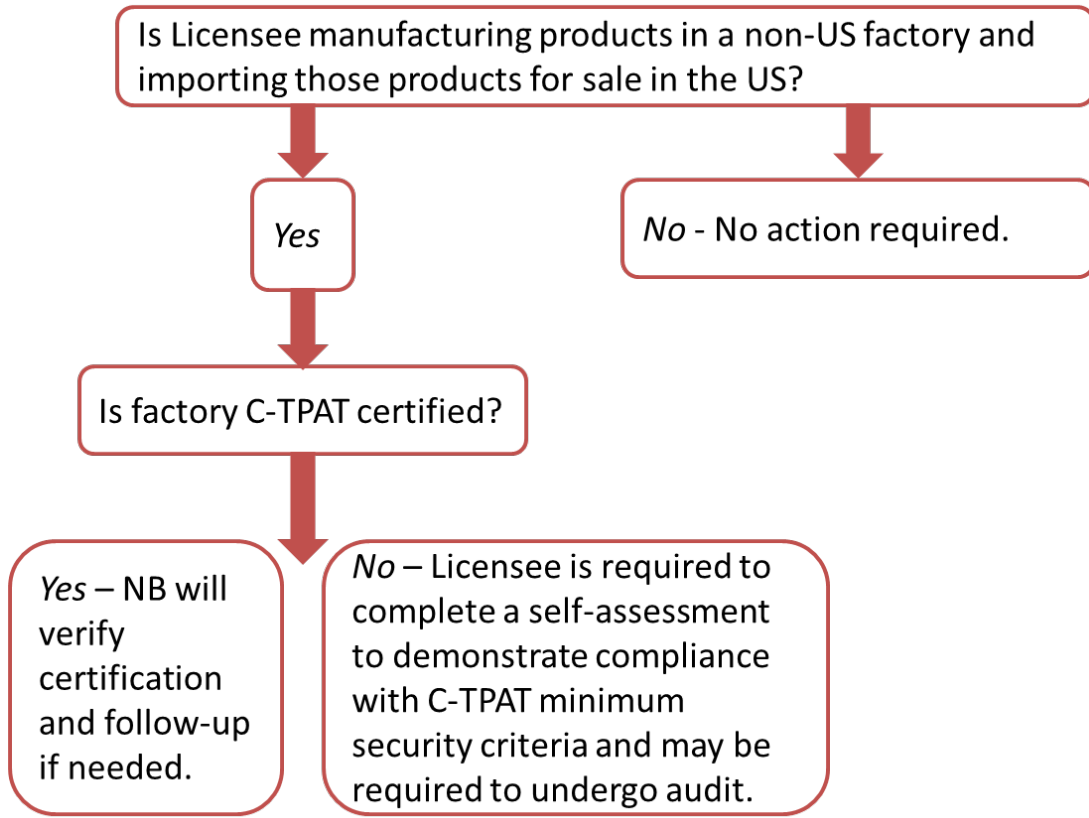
Is Licensee manufacturing products in a non-US factory and importing those products for sale in the US?

Yes

No - No action required.

Is factory C-TPAT certified?

Yes – NB will verify certification and follow-up if needed.

No – Licensee is required to complete a self-assessment to demonstrate compliance with C-TPAT minimum security criteria and may be required to undergo audit.